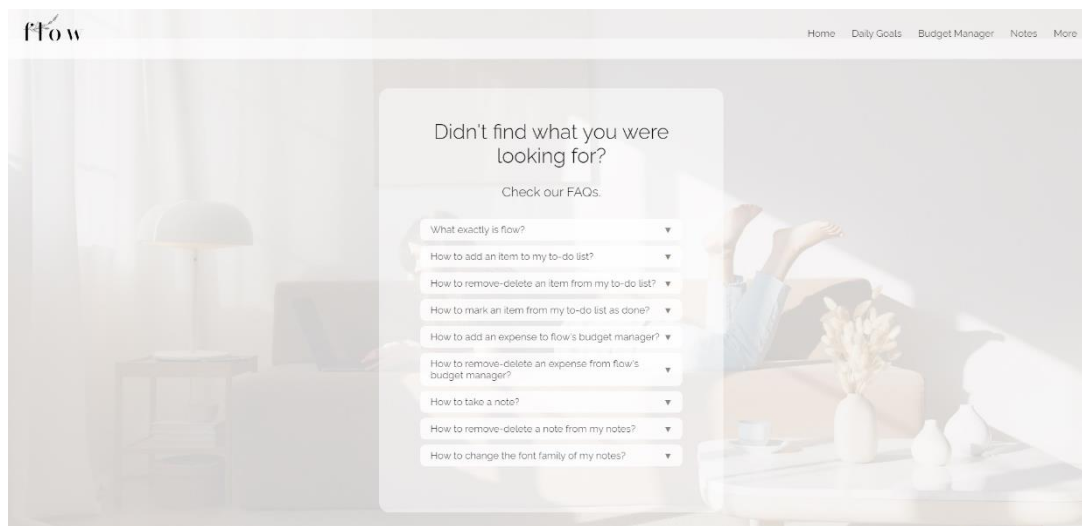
flow

Home Daily Goals Budget Manager Notes More

Didn't find what you were looking for?

Check our FAQs.

What exactly is flow? ▼

How to add an item to my to-do list? ▼

How to remove-delete an item from my to-do list? ▼

How to mark an item from my to-do list as done? ▼

How to add an expense to flow's budget manager? ▼

How to remove-delete an expense from flow's budget manager? ▼

How to take a note? ▼

How to remove-delete a note from my notes? ▼

How to change the font family of my notes? ▼